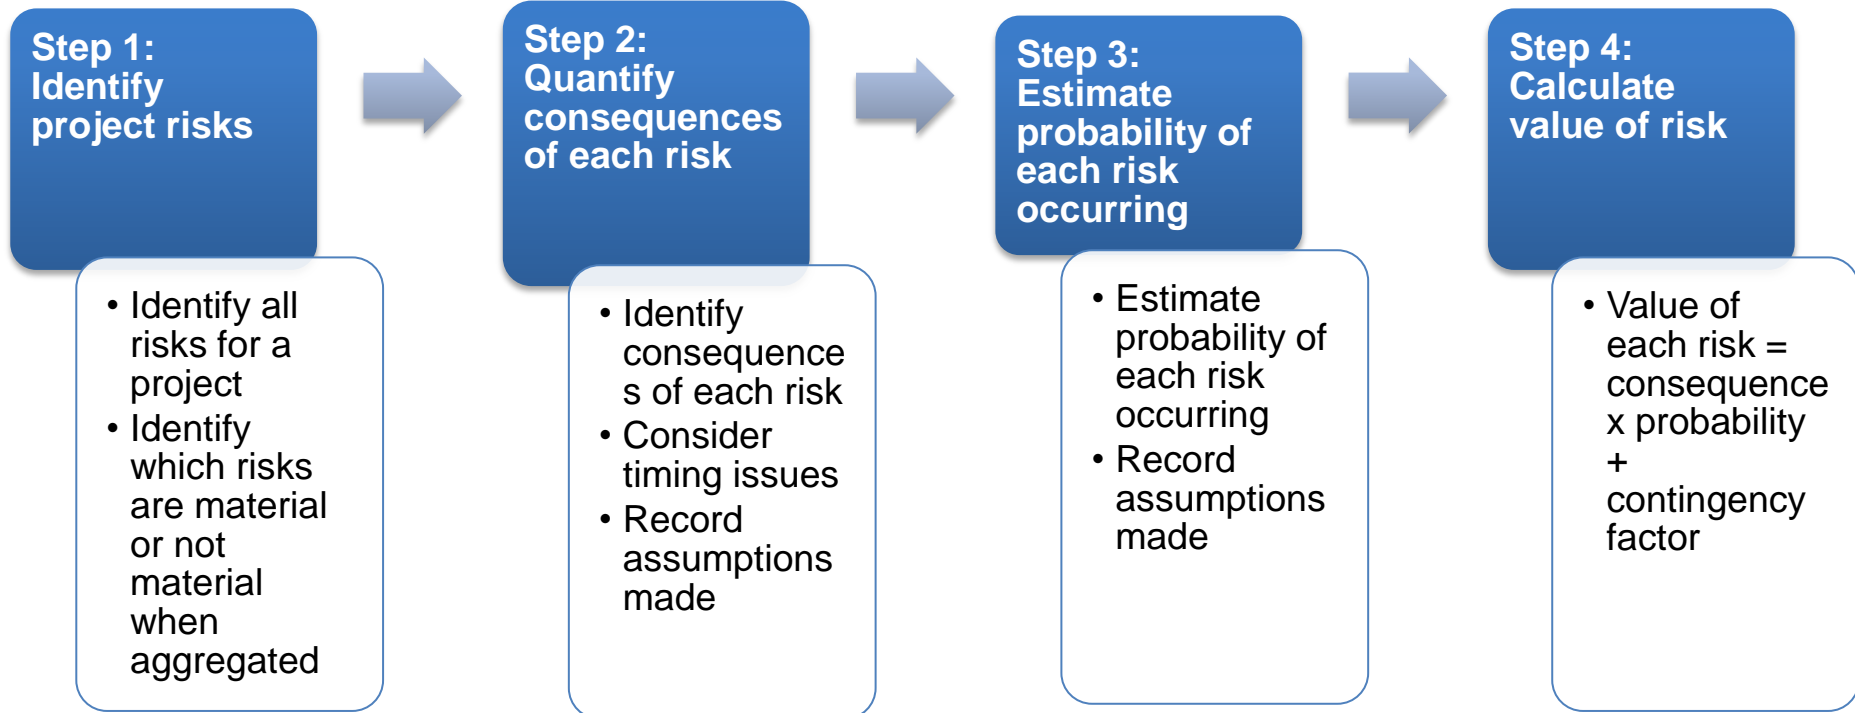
Step 1:
Identify project risks

- Identify all risks for a project
- Identify which risks are material or not material when aggregated

Step 2:
Quantify consequences of each risk

- Identify consequences of each risk
- Consider timing issues
- Record assumptions made

Step 3:
Estimate probability of each risk occurring

- Estimate probability of each risk occurring
- Record assumptions made

Step 4:
Calculate value of risk

- Value of each risk = consequence x probability + contingency factor